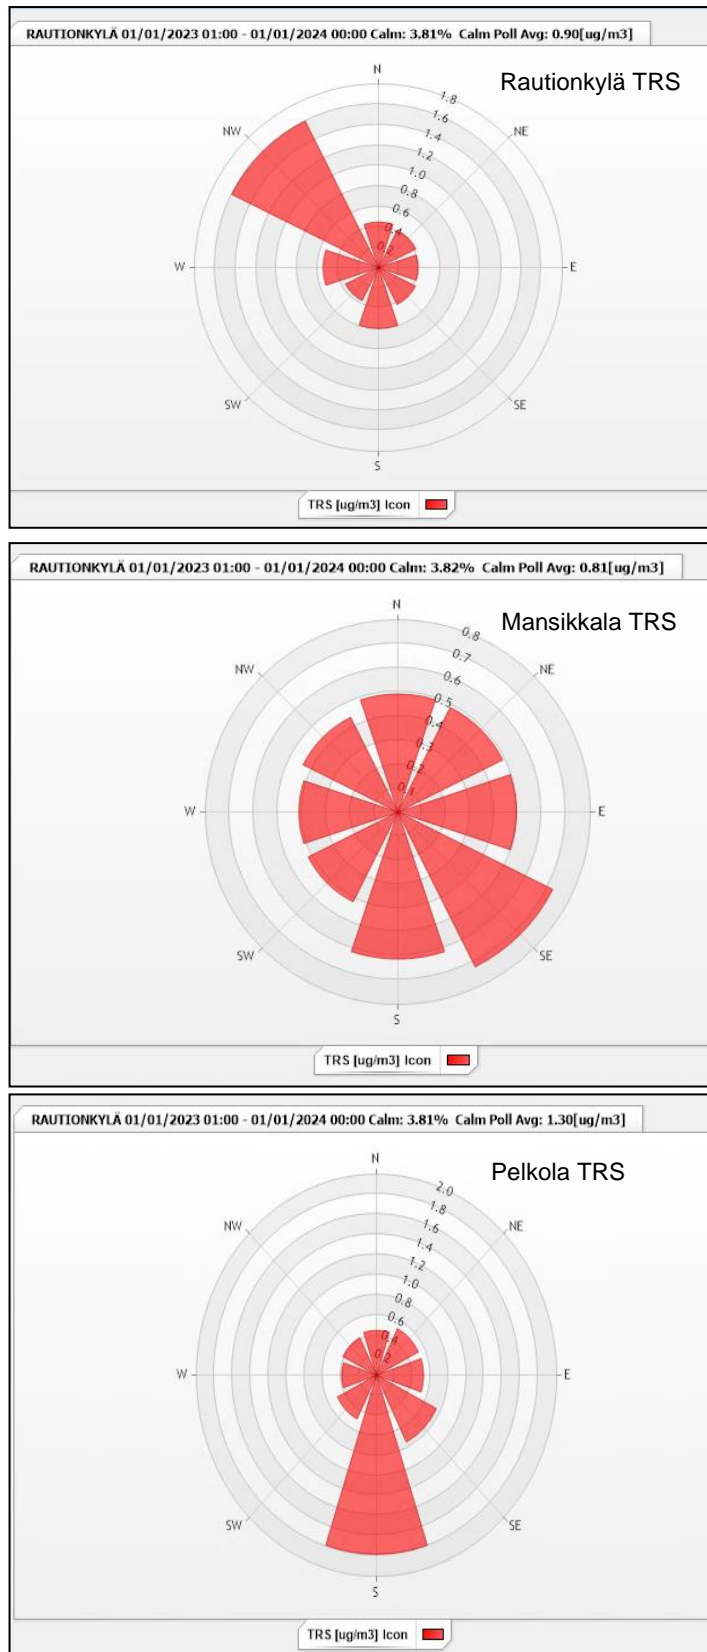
RAUTIONKYLÄ 01/01/2023 01:00 - 01/01/2024 00:00 Calm: 3.81% Calm Poll Avg: 0.90[ug/m3]

Rautionkylä TRS

N
1.8
1.6
1.4
1.2
1.0
0.8
0.6
0.4
0.2
NE
E
SE
S
SW
W
NW

TRS [ug/m3] Icon

RAUTIONKYLÄ 01/01/2023 01:00 - 01/01/2024 00:00 Calm: 3.82% Calm Poll Avg: 0.81[ug/m3]

Mansikkala TRS

N
0.8
0.7
0.6
0.5
0.4
0.3
0.2
0.1
NE
E
SE
S
SW
W
NW

TRS [ug/m3] Icon

RAUTIONKYLÄ 01/01/2023 01:00 - 01/01/2024 00:00 Calm: 3.81% Calm Poll Avg: 1.30[ug/m3]

Pelkola TRS

N
2.0
1.8
1.6
1.4
1.2
1.0
0.8
0.6
0.4
0.2
NE
E
SE
S
SW
W
NW

TRS [ug/m3] Icon